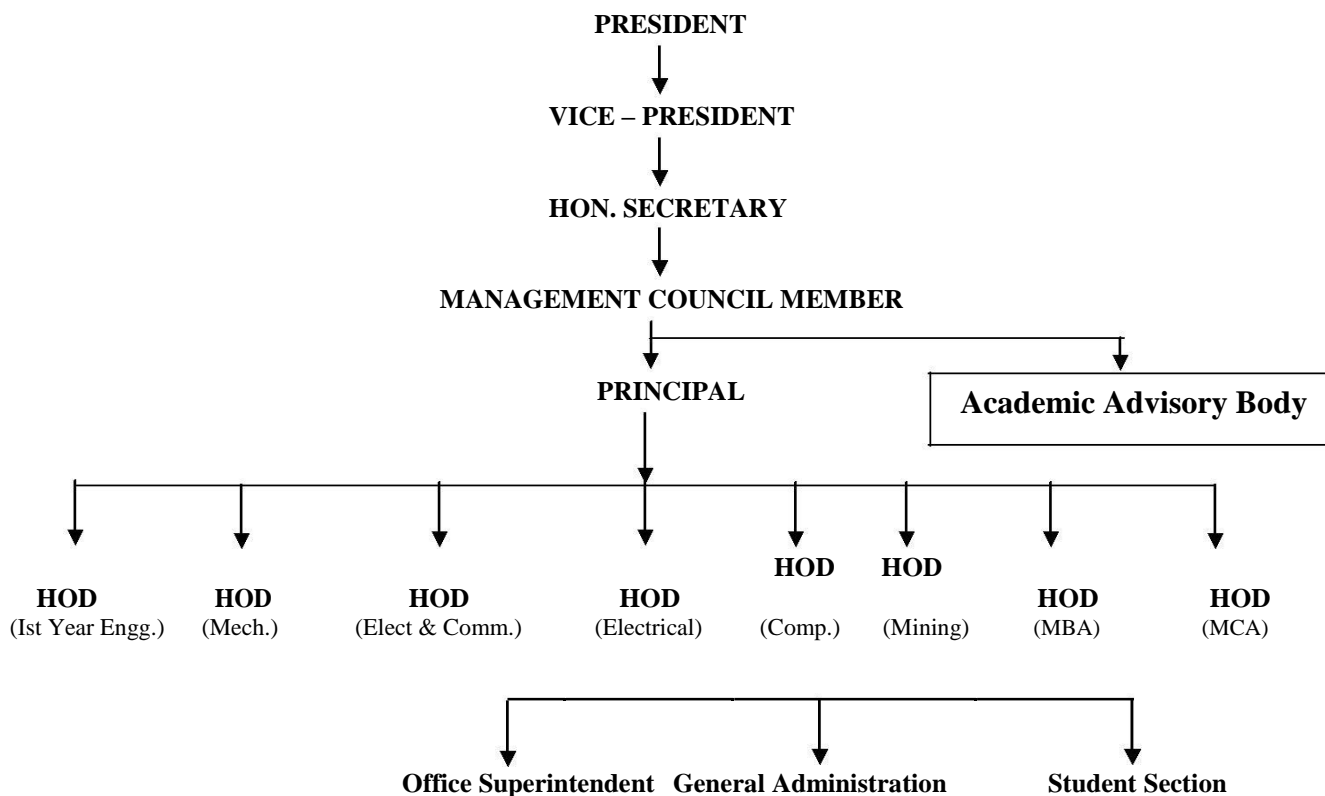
PRESIDENT

VICE – PRESIDENT

HON. SECRETARY

MANAGEMENT COUNCIL MEMBER

PRINCIPAL

Academic Advisory Body

HOD (Ist Year Engg.)

HOD (Mech.)

HOD (Elect & Comm.)

HOD (Electrical)

HOD (Comp.)

HOD (Mining)

HOD (MBA)

HOD (MCA)

Office Superintendent

General Administration

Student Section